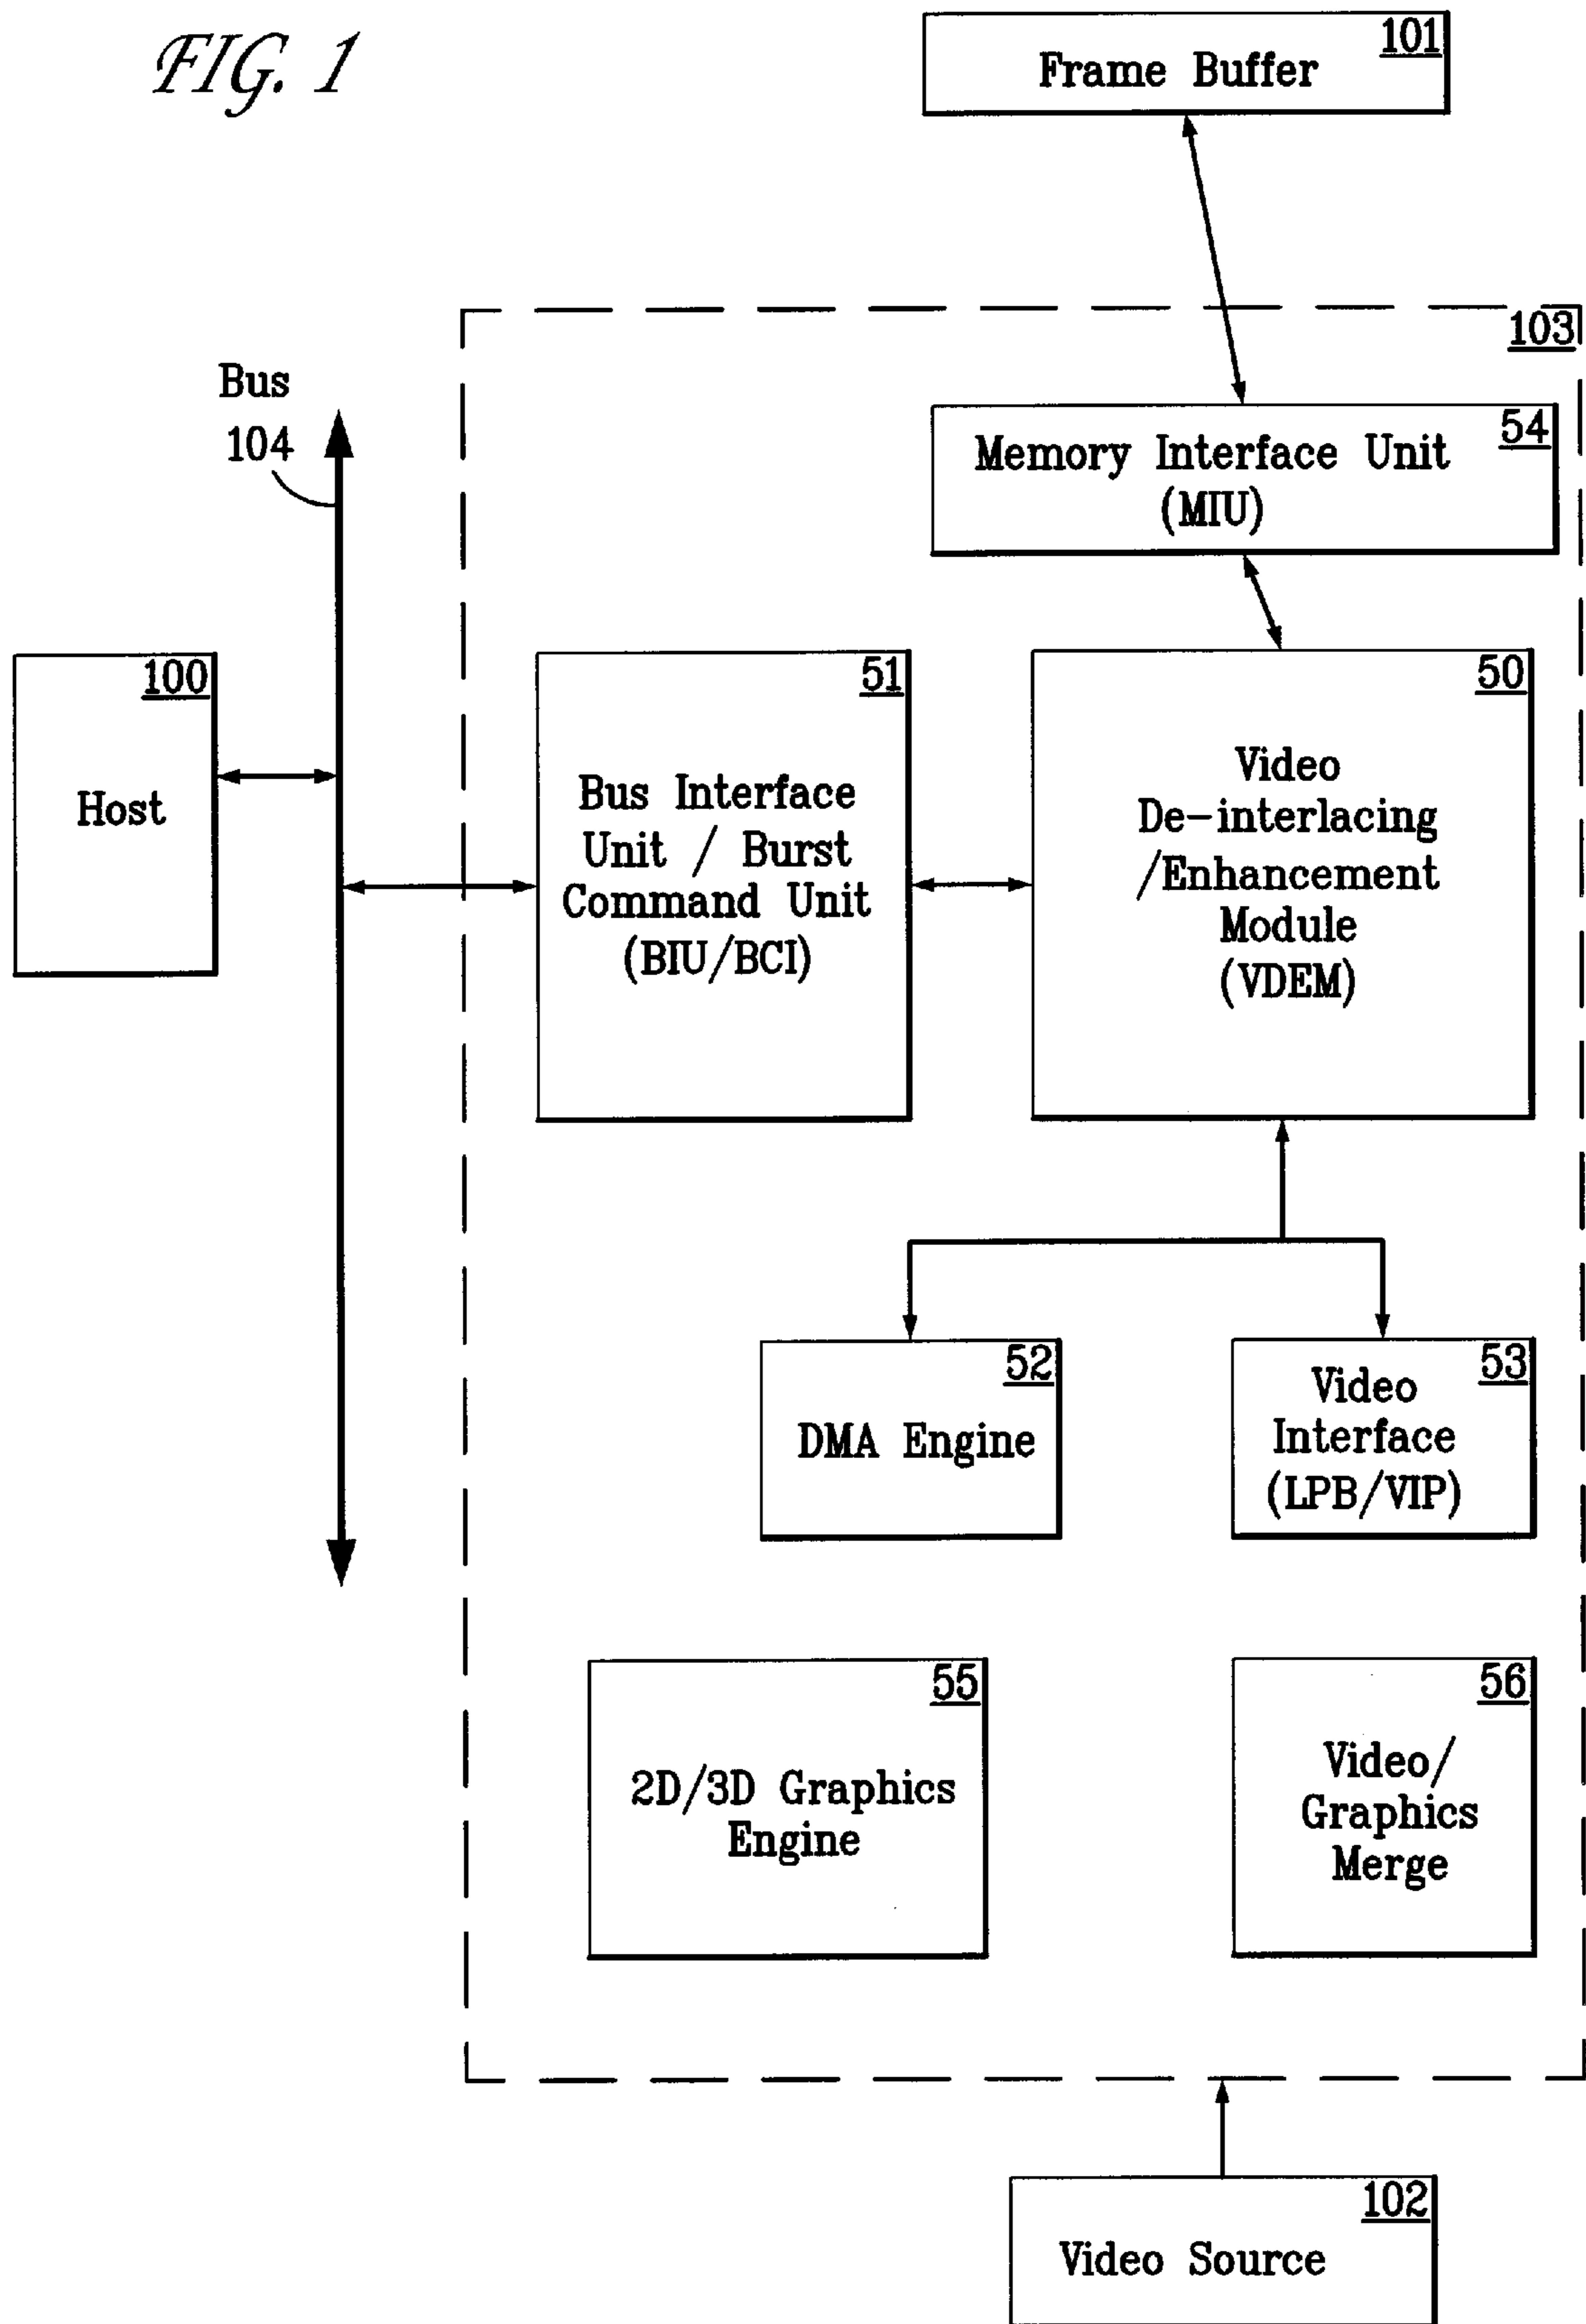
FIG. 1

Frame Buffer 101

103

Bus 104

Memory Interface Unit (MIU) 54

100 Host

51 Bus Interface Unit / Burst Command Unit (BIU/BCI)

50 Video De-interlacing /Enhancement Module (VDEM)

52 DMA Engine

53 Video Interface (LPB/VIP)

55 2D/3D Graphics Engine

56 Video/ Graphics Merge

102 Video Source